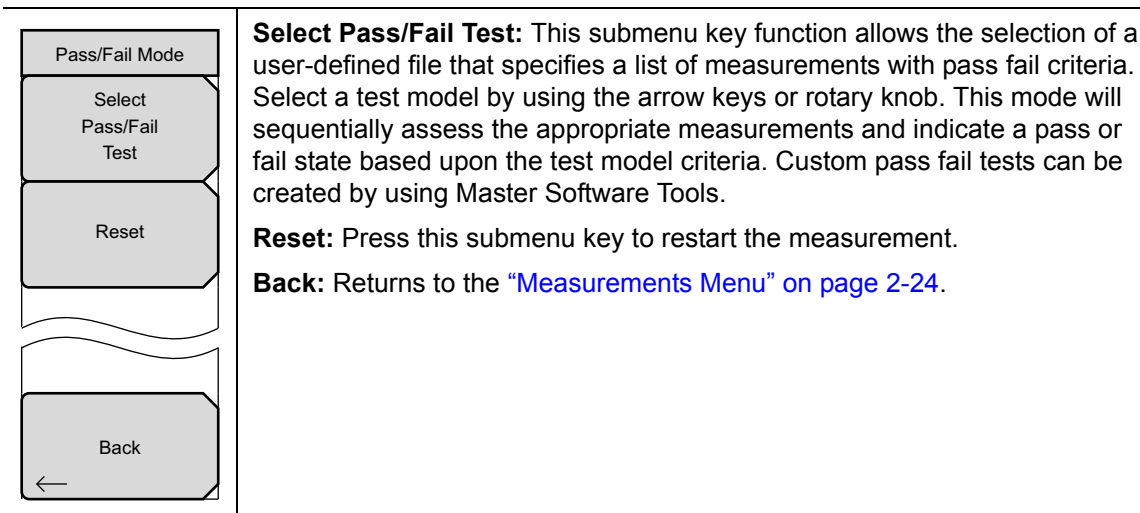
Pass/Fail Mode

Select Pass/Fail Test

Reset

Back
←

**Select Pass/Fail Test:** This submenu key function allows the selection of a user-defined file that specifies a list of measurements with pass fail criteria. Select a test model by using the arrow keys or rotary knob. This mode will sequentially assess the appropriate measurements and indicate a pass or fail state based upon the test model criteria. Custom pass fail tests can be created by using Master Software Tools.

**Reset:** Press this submenu key to restart the measurement.

**Back:** Returns to the "Measurements Menu" on page 2-24.